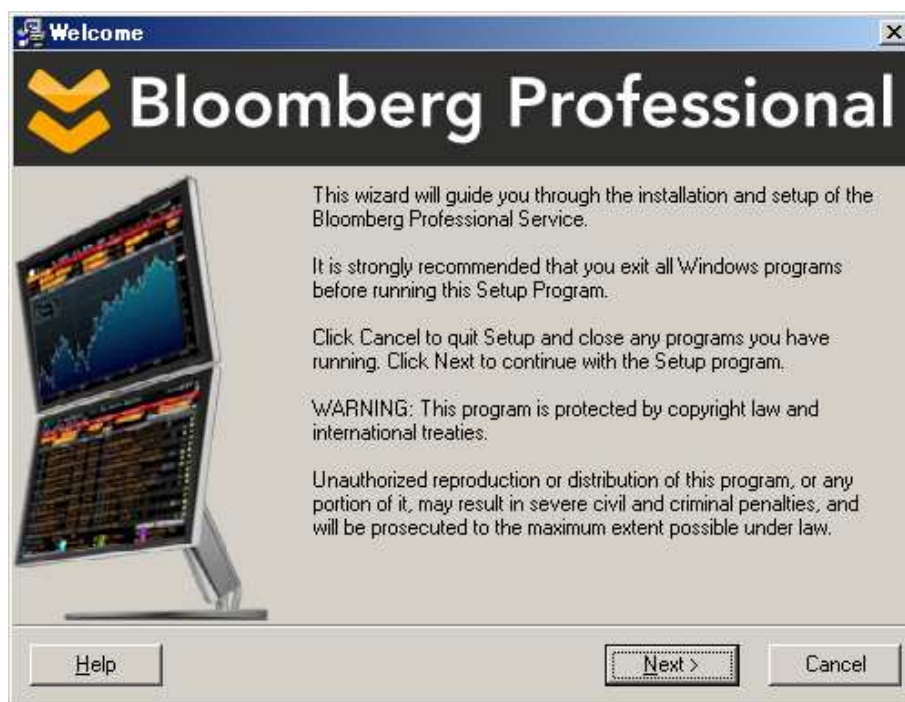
Welcome

Bloomberg Professional

This wizard will guide you through the installation and setup of the Bloomberg Professional Service.

It is strongly recommended that you exit all Windows programs before running this Setup Program.

Click Cancel to quit Setup and close any programs you have running. Click Next to continue with the Setup program.

WARNING: This program is protected by copyright law and international treaties.

Unauthorized reproduction or distribution of this program, or any portion of it, may result in severe civil and criminal penalties, and will be prosecuted to the maximum extent possible under law.

Help

Next >

Cancel